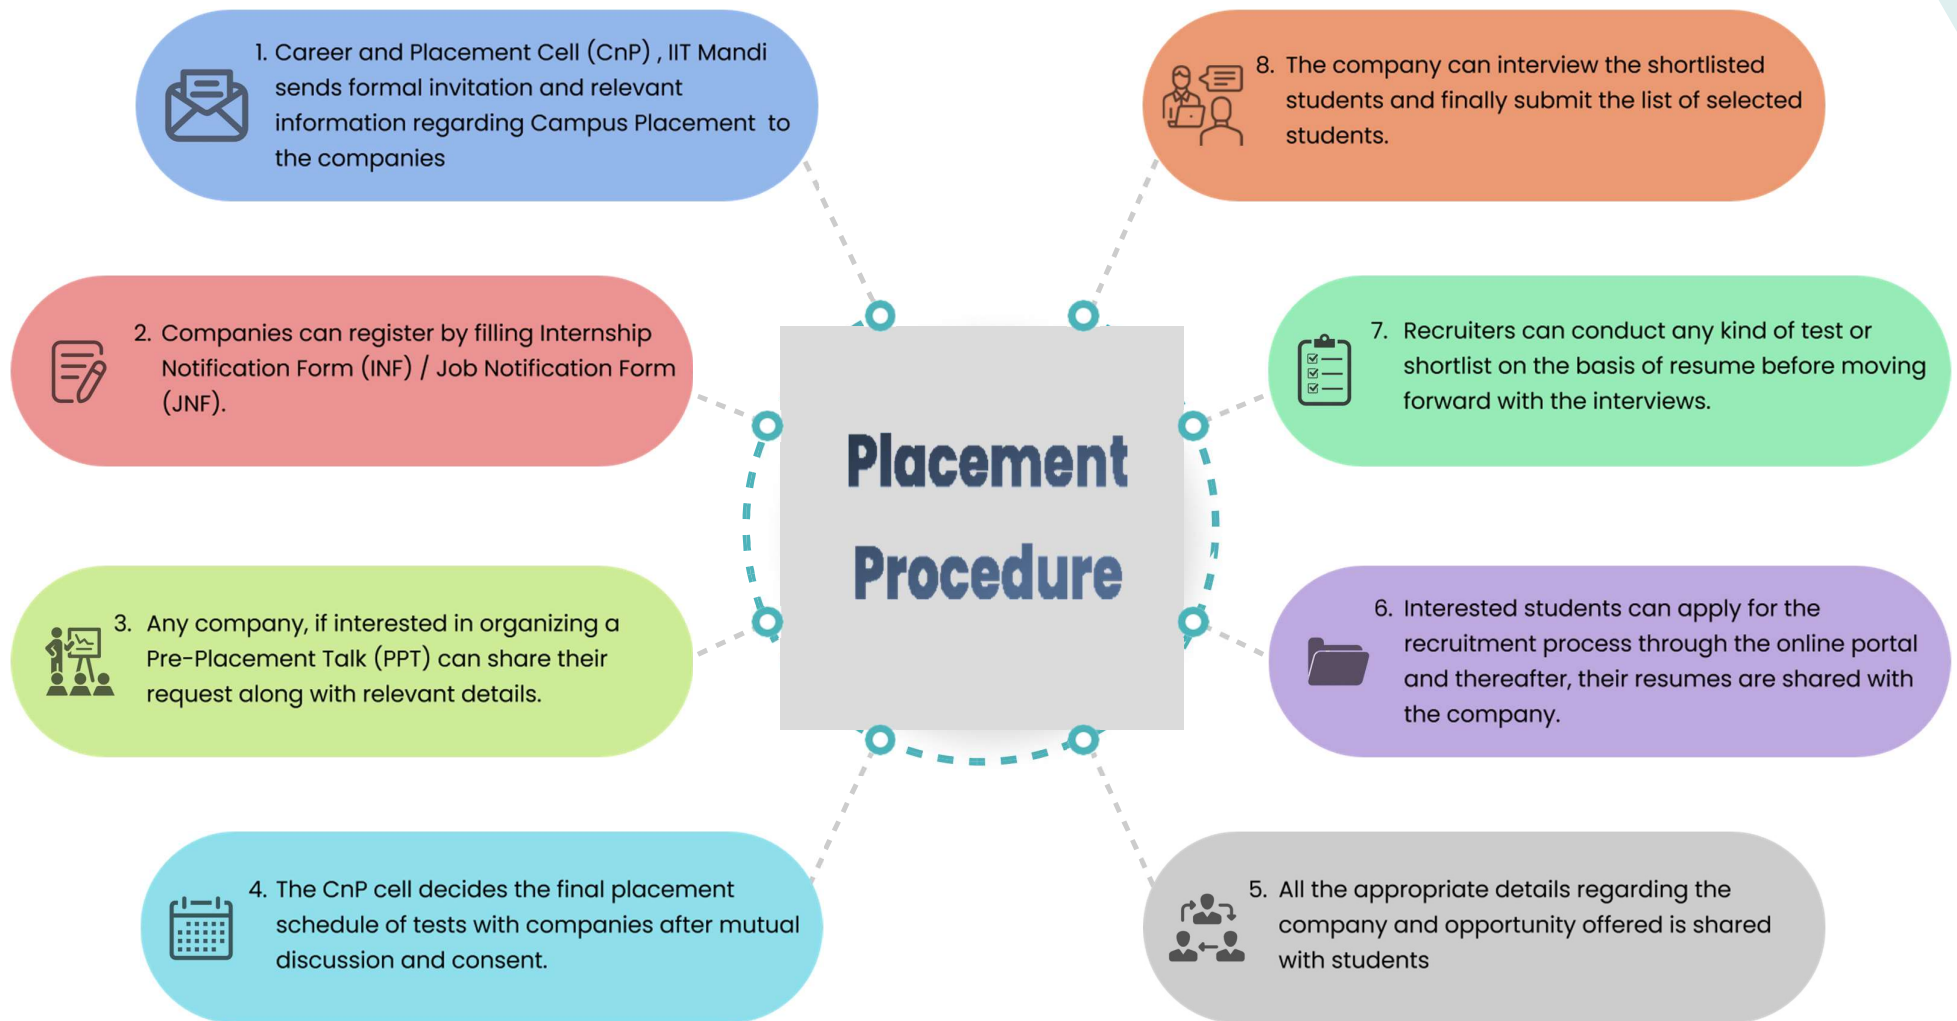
Placement Procedure

1. Career and Placement Cell (CnP) , IIT Mandi sends formal invitation and relevant information regarding Campus Placement to the companies

2. Companies can register by filling Internship Notification Form (INF) / Job Notification Form (JNF).

3. Any company, if interested in organizing a Pre-Placement Talk (PPT) can share their request along with relevant details.

4. The CnP cell decides the final placement schedule of tests with companies after mutual discussion and consent.

5. All the appropriate details regarding the company and opportunity offered is shared with students

6. Interested students can apply for the recruitment process through the online portal and thereafter, their resumes are shared with the company.

7. Recruiters can conduct any kind of test or shortlist on the basis of resume before moving forward with the interviews.

8. The company can interview the shortlisted students and finally submit the list of selected students.